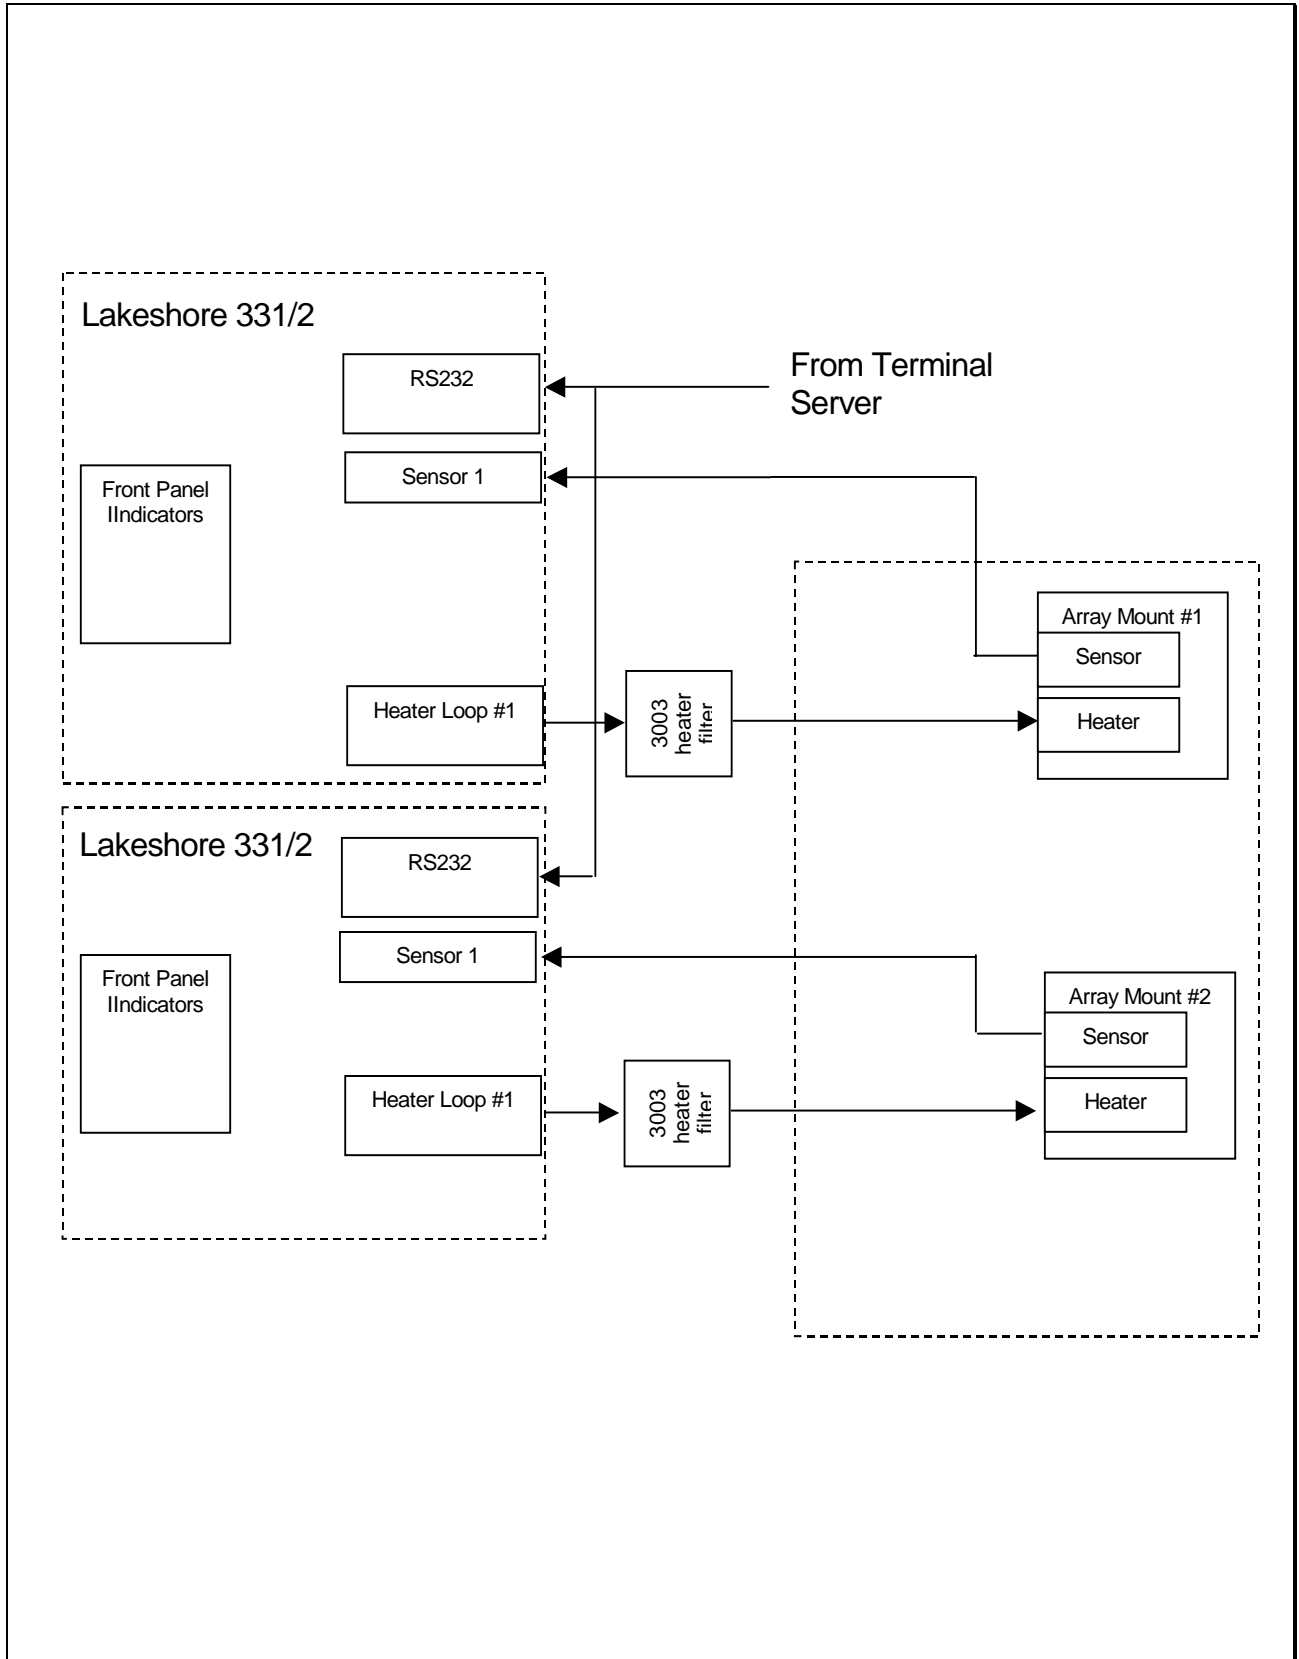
Lakeshore 331/2

RS232

From Terminal Server

Sensor 1

Front Panel IIndicators

Array Mount #1

Sensor

Heater Loop #1

3003 heater filter

Heater

Lakeshore 331/2

RS232

Sensor 1

Front Panel IIndicators

Array Mount #2

Sensor

Heater Loop #1

3003 heater filter

Heater